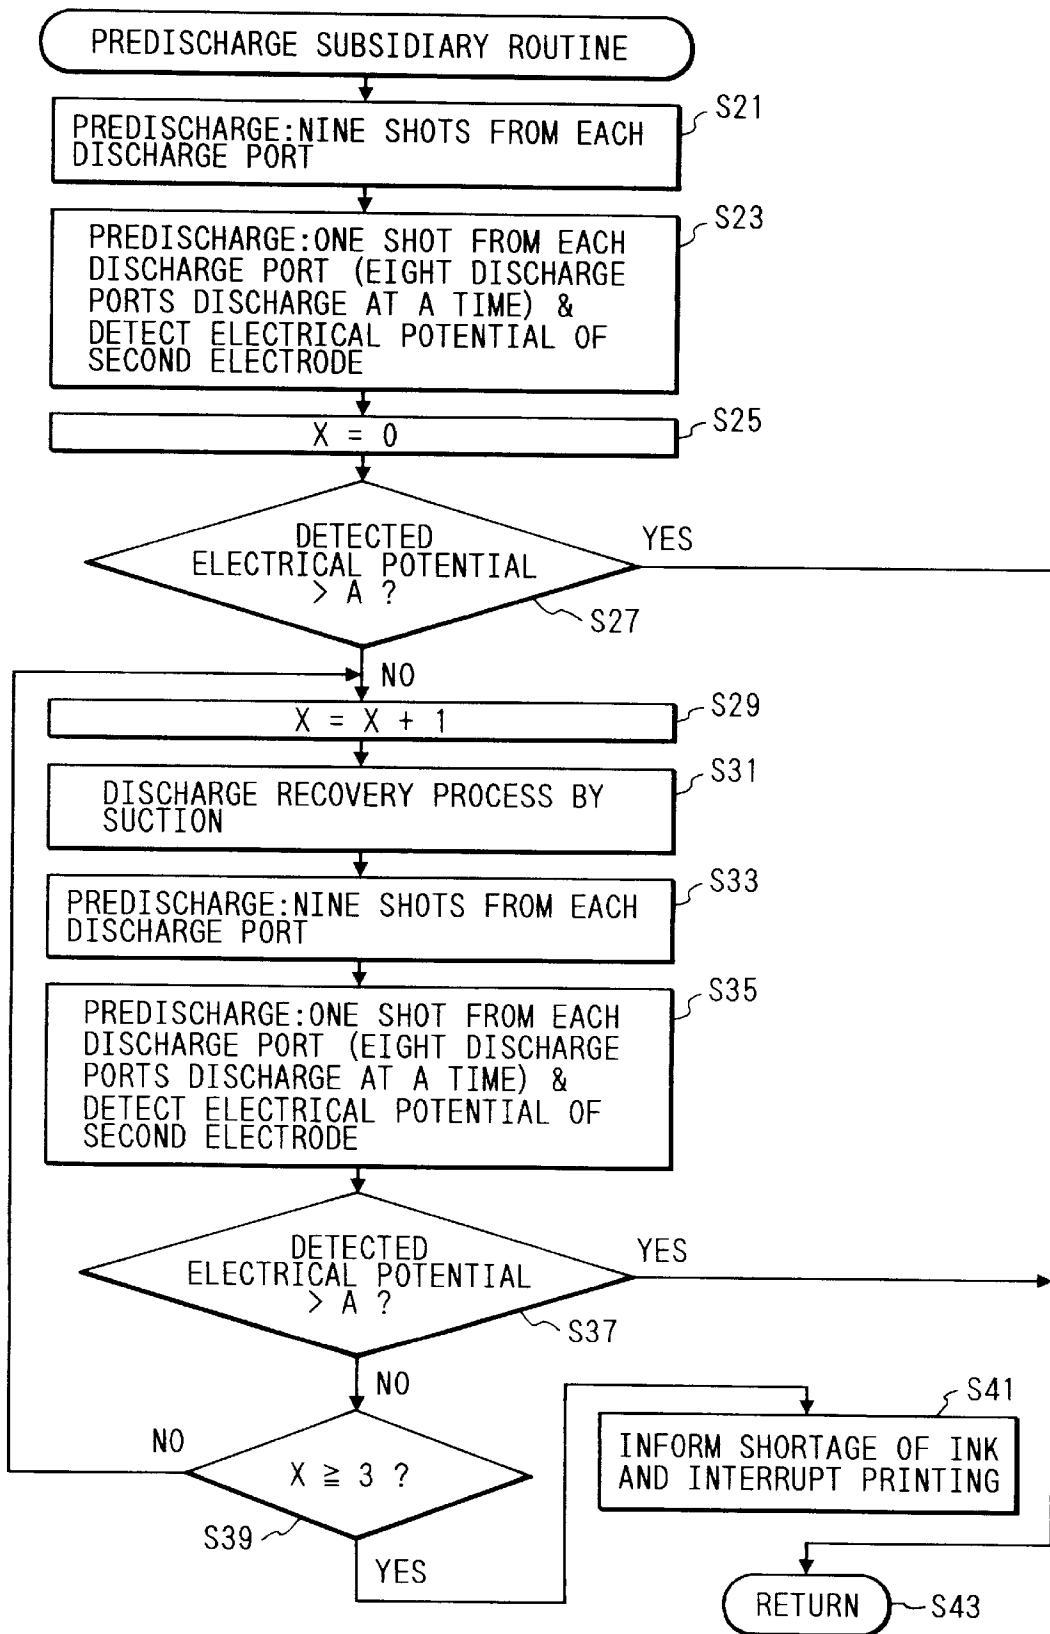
PREDISCHARGE SUBSIDIARY ROUTINE

PREDISCHARGE:NINE SHOTS FROM EACH DISCHARGE PORT

S21

PREDISCHARGE:ONE SHOT FROM EACH DISCHARGE PORT (EIGHT DISCHARGE PORTS DISCHARGE AT A TIME) & DETECT ELECTRICAL POTENTIAL OF SECOND ELECTRODE

S23

X = 0

S25

DETECTED ELECTRICAL POTENTIAL > A ?

YES

S27

NO

X = X + 1

S29

DISCHARGE RECOVERY PROCESS BY SUCTION

S31

PREDISCHARGE:NINE SHOTS FROM EACH DISCHARGE PORT

S33

PREDISCHARGE:ONE SHOT FROM EACH DISCHARGE PORT (EIGHT DISCHARGE PORTS DISCHARGE AT A TIME) & DETECT ELECTRICAL POTENTIAL OF SECOND ELECTRODE

S35

DETECTED ELECTRICAL POTENTIAL > A ?

YES

S37

NO

NO

$X \geqq 3$ ?

S39

YES

INFORM SHORTAGE OF INK AND INTERRUPT PRINTING

S41

RETURN

S43